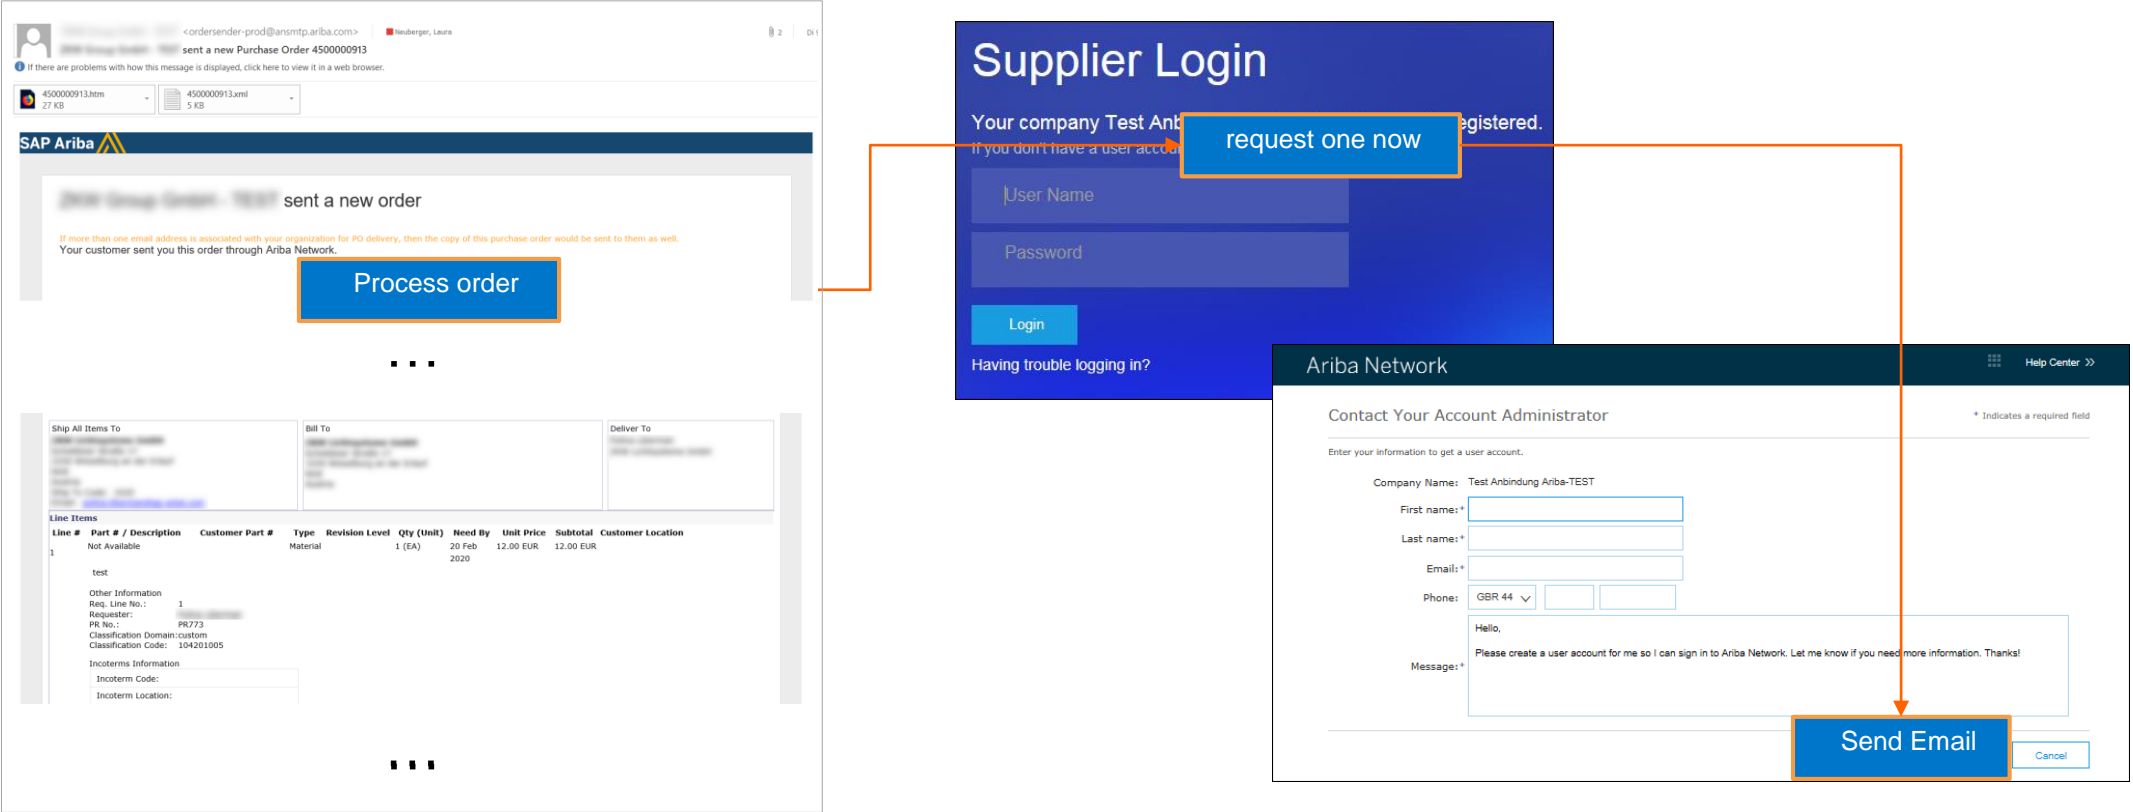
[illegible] <ordersender-prod@ansmtp.ariba.com>
Neuberger, Laura
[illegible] sent a new Purchase Order 4500000913
If there are problems with how this message is displayed, click here to view it in a web browser.

4500000913.htm 27 KB
4500000913.xml 5 KB

SAP Ariba

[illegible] sent a new order

If more than one email address is associated with your organization for PO delivery, then the copy of this purchase order would be sent to them as well.
Your customer sent you this order through Ariba Network.

Process order

...

| Ship All Items To | Bill To | Deliver To |
|---|---|---|
| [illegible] | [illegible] | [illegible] |

Line Items

| Line # | Part # / Description | Customer Part # | Type | Revision Level | Qty (Unit) | Need By | Unit Price | Subtotal | Customer Location |
|---|---|---|---|---|---|---|---|---|---|
| 1 | Not Available | | Material | | 1 (EA) | 20 Feb 2020 | 12.00 EUR | 12.00 EUR | |

test

Other Information
Req. Line No.: 1
Requester: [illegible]
PR No.: PR773
Classification Domain: custom
Classification Code: 104201005

Incoterms Information
Incoterm Code:
Incoterm Location:

...

Supplier Login

Your company Test Anb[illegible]egistered.
If you don't have a user accou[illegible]
request one now
User Name
Password
Login
Having trouble logging in?

Ariba Network
Help Center

Contact Your Account Administrator
* Indicates a required field
Enter your information to get a user account.
Company Name: Test Anbindung Ariba-TEST
First name:*
Last name:*
Email:*
Phone: GBR 44
Message:* Hello,
Please create a user account for me so I can sign in to Ariba Network. Let me know if you need more information. Thanks!
Send Email
Cancel